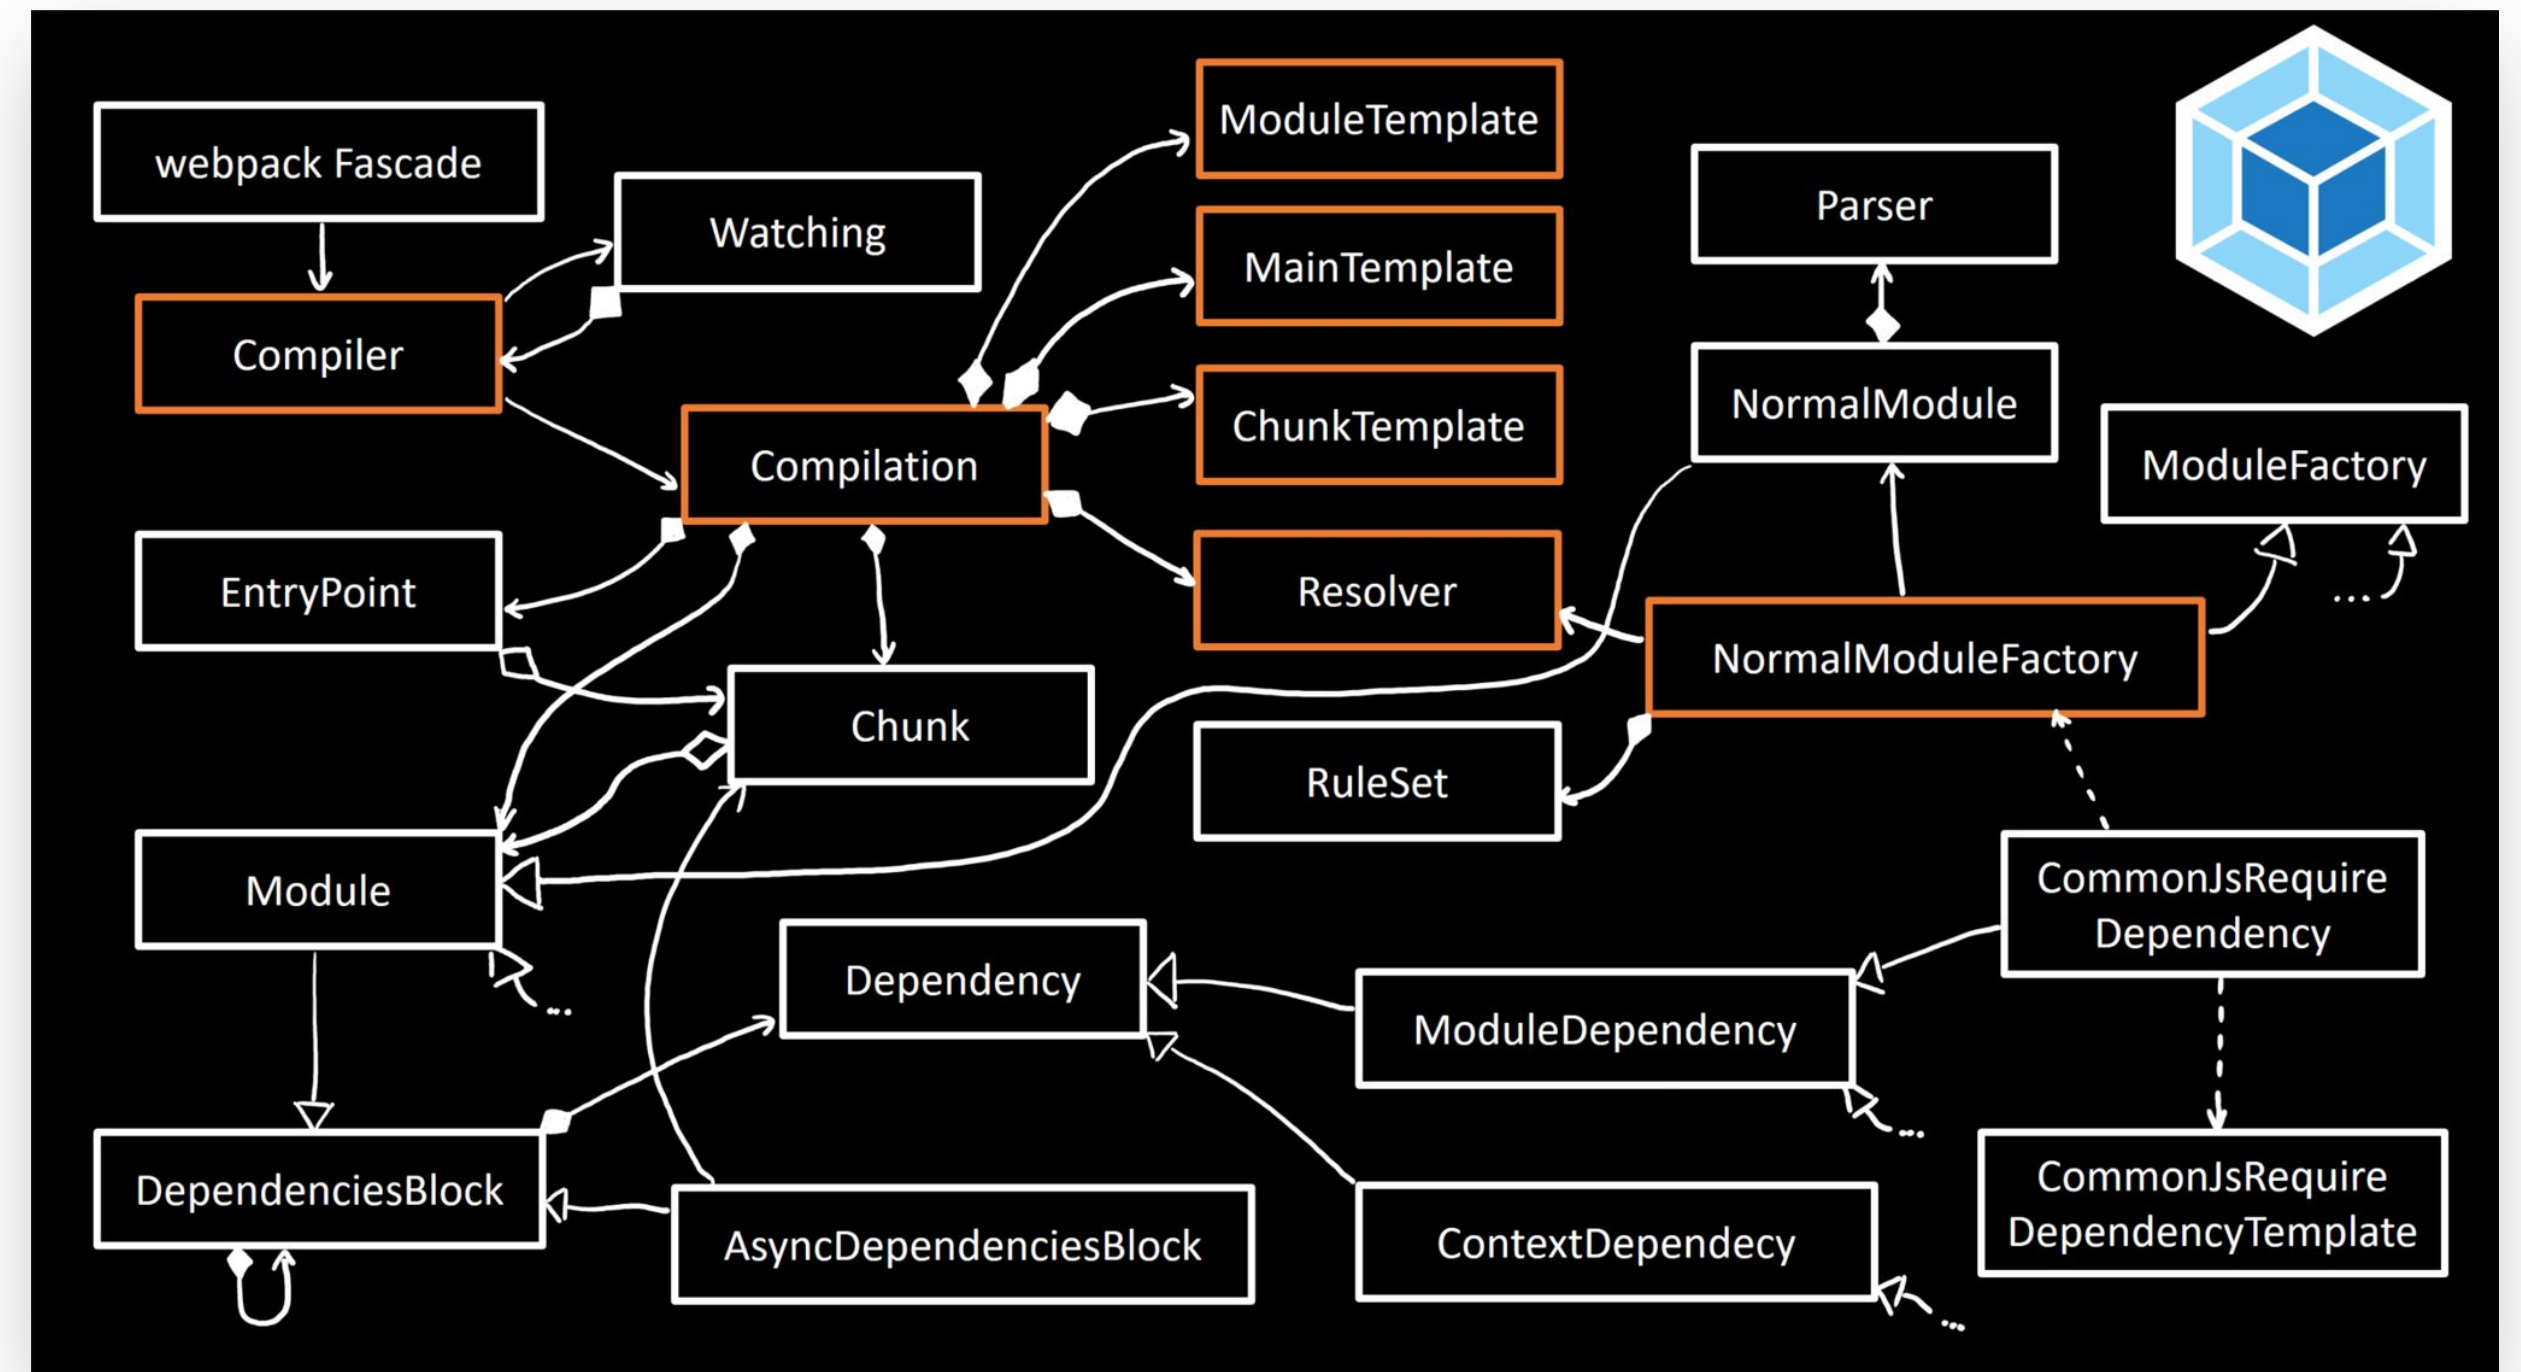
webpack Fascade

Watching

ModuleTemplate

MainTemplate

ChunkTemplate

Parser

NormalModule

ModuleFactory

Compiler

Compilation

EntryPoint

Resolver

NormalModuleFactory

...

Chunk

RuleSet

Module

...

CommonJsRequire Dependency

Dependency

ModuleDependency

...

DependenciesBlock

AsyncDependenciesBlock

ContextDependecy

...

CommonJsRequire DependencyTemplate